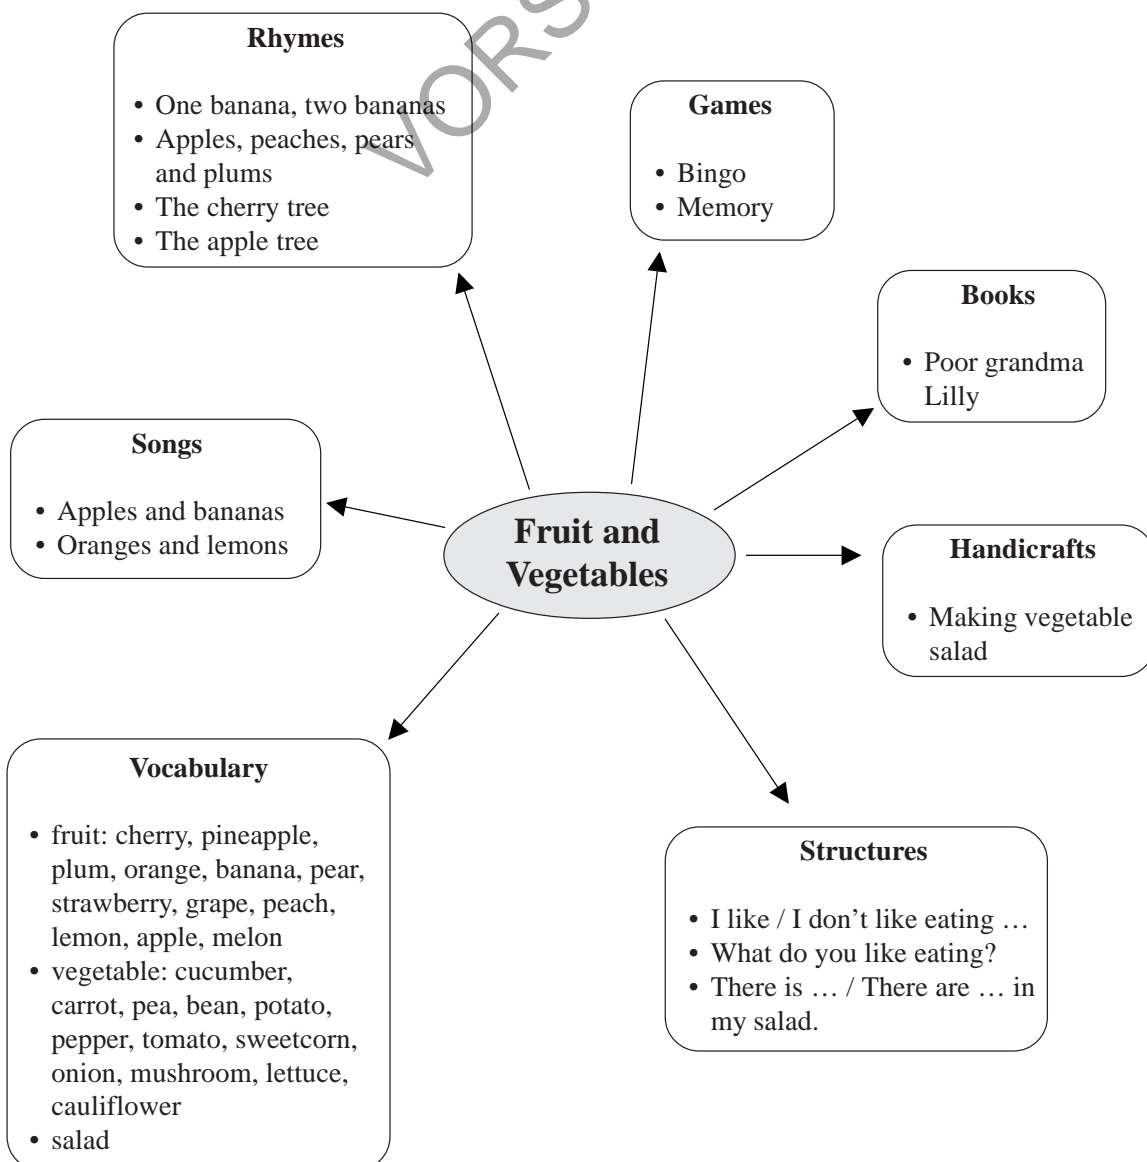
VORS

Rhymes

- One banana, two bananas
- Apples, peaches, pears and plums
- The cherry tree
- The apple tree

Games

- Bingo
- Memory

Books

- Poor grandma Lilly

Songs

- Apples and bananas
- Oranges and lemons

Fruit and Vegetables

Handicrafts

- Making vegetable salad

Vocabulary

- fruit: cherry, pineapple, plum, orange, banana, pear, strawberry, grape, peach, lemon, apple, melon
- vegetable: cucumber, carrot, pea, bean, potato, pepper, tomato, sweetcorn, onion, mushroom, lettuce, cauliflower
- salad

Structures

- I like / I don't like eating …
- What do you like eating?
- There is … / There are … in my salad.